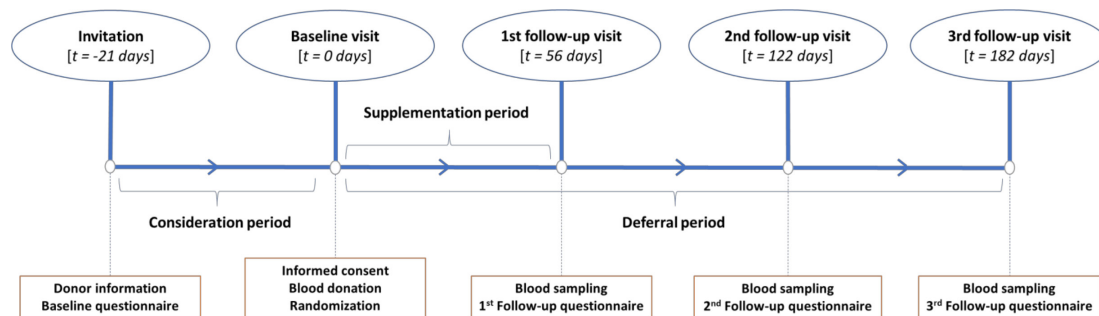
Invitation
[$t$ = -21 days]

Baseline visit
[$t$ = 0 days]

1st follow-up visit
[$t$ = 56 days]

2nd follow-up visit
[$t$ = 122 days]

3rd follow-up visit
[$t$ = 182 days]

Supplementation period

Consideration period

Deferral period

Donor information
Baseline questionnaire

Informed consent
Blood donation
Randomization

Blood sampling
1$^{st}$ Follow-up questionnaire

Blood sampling
2$^{nd}$ Follow-up questionnaire

Blood sampling
3$^{rd}$ Follow-up questionnaire